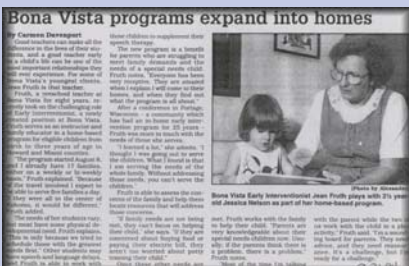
Bona Vista programs expand into homes

By Carmen Davenport

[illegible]

Bona Vista Early Interventionist Jean Fruth plays with 2½ year old Jessica Nelson as part of her home-based program.

(Photo by Alexandra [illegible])

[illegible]